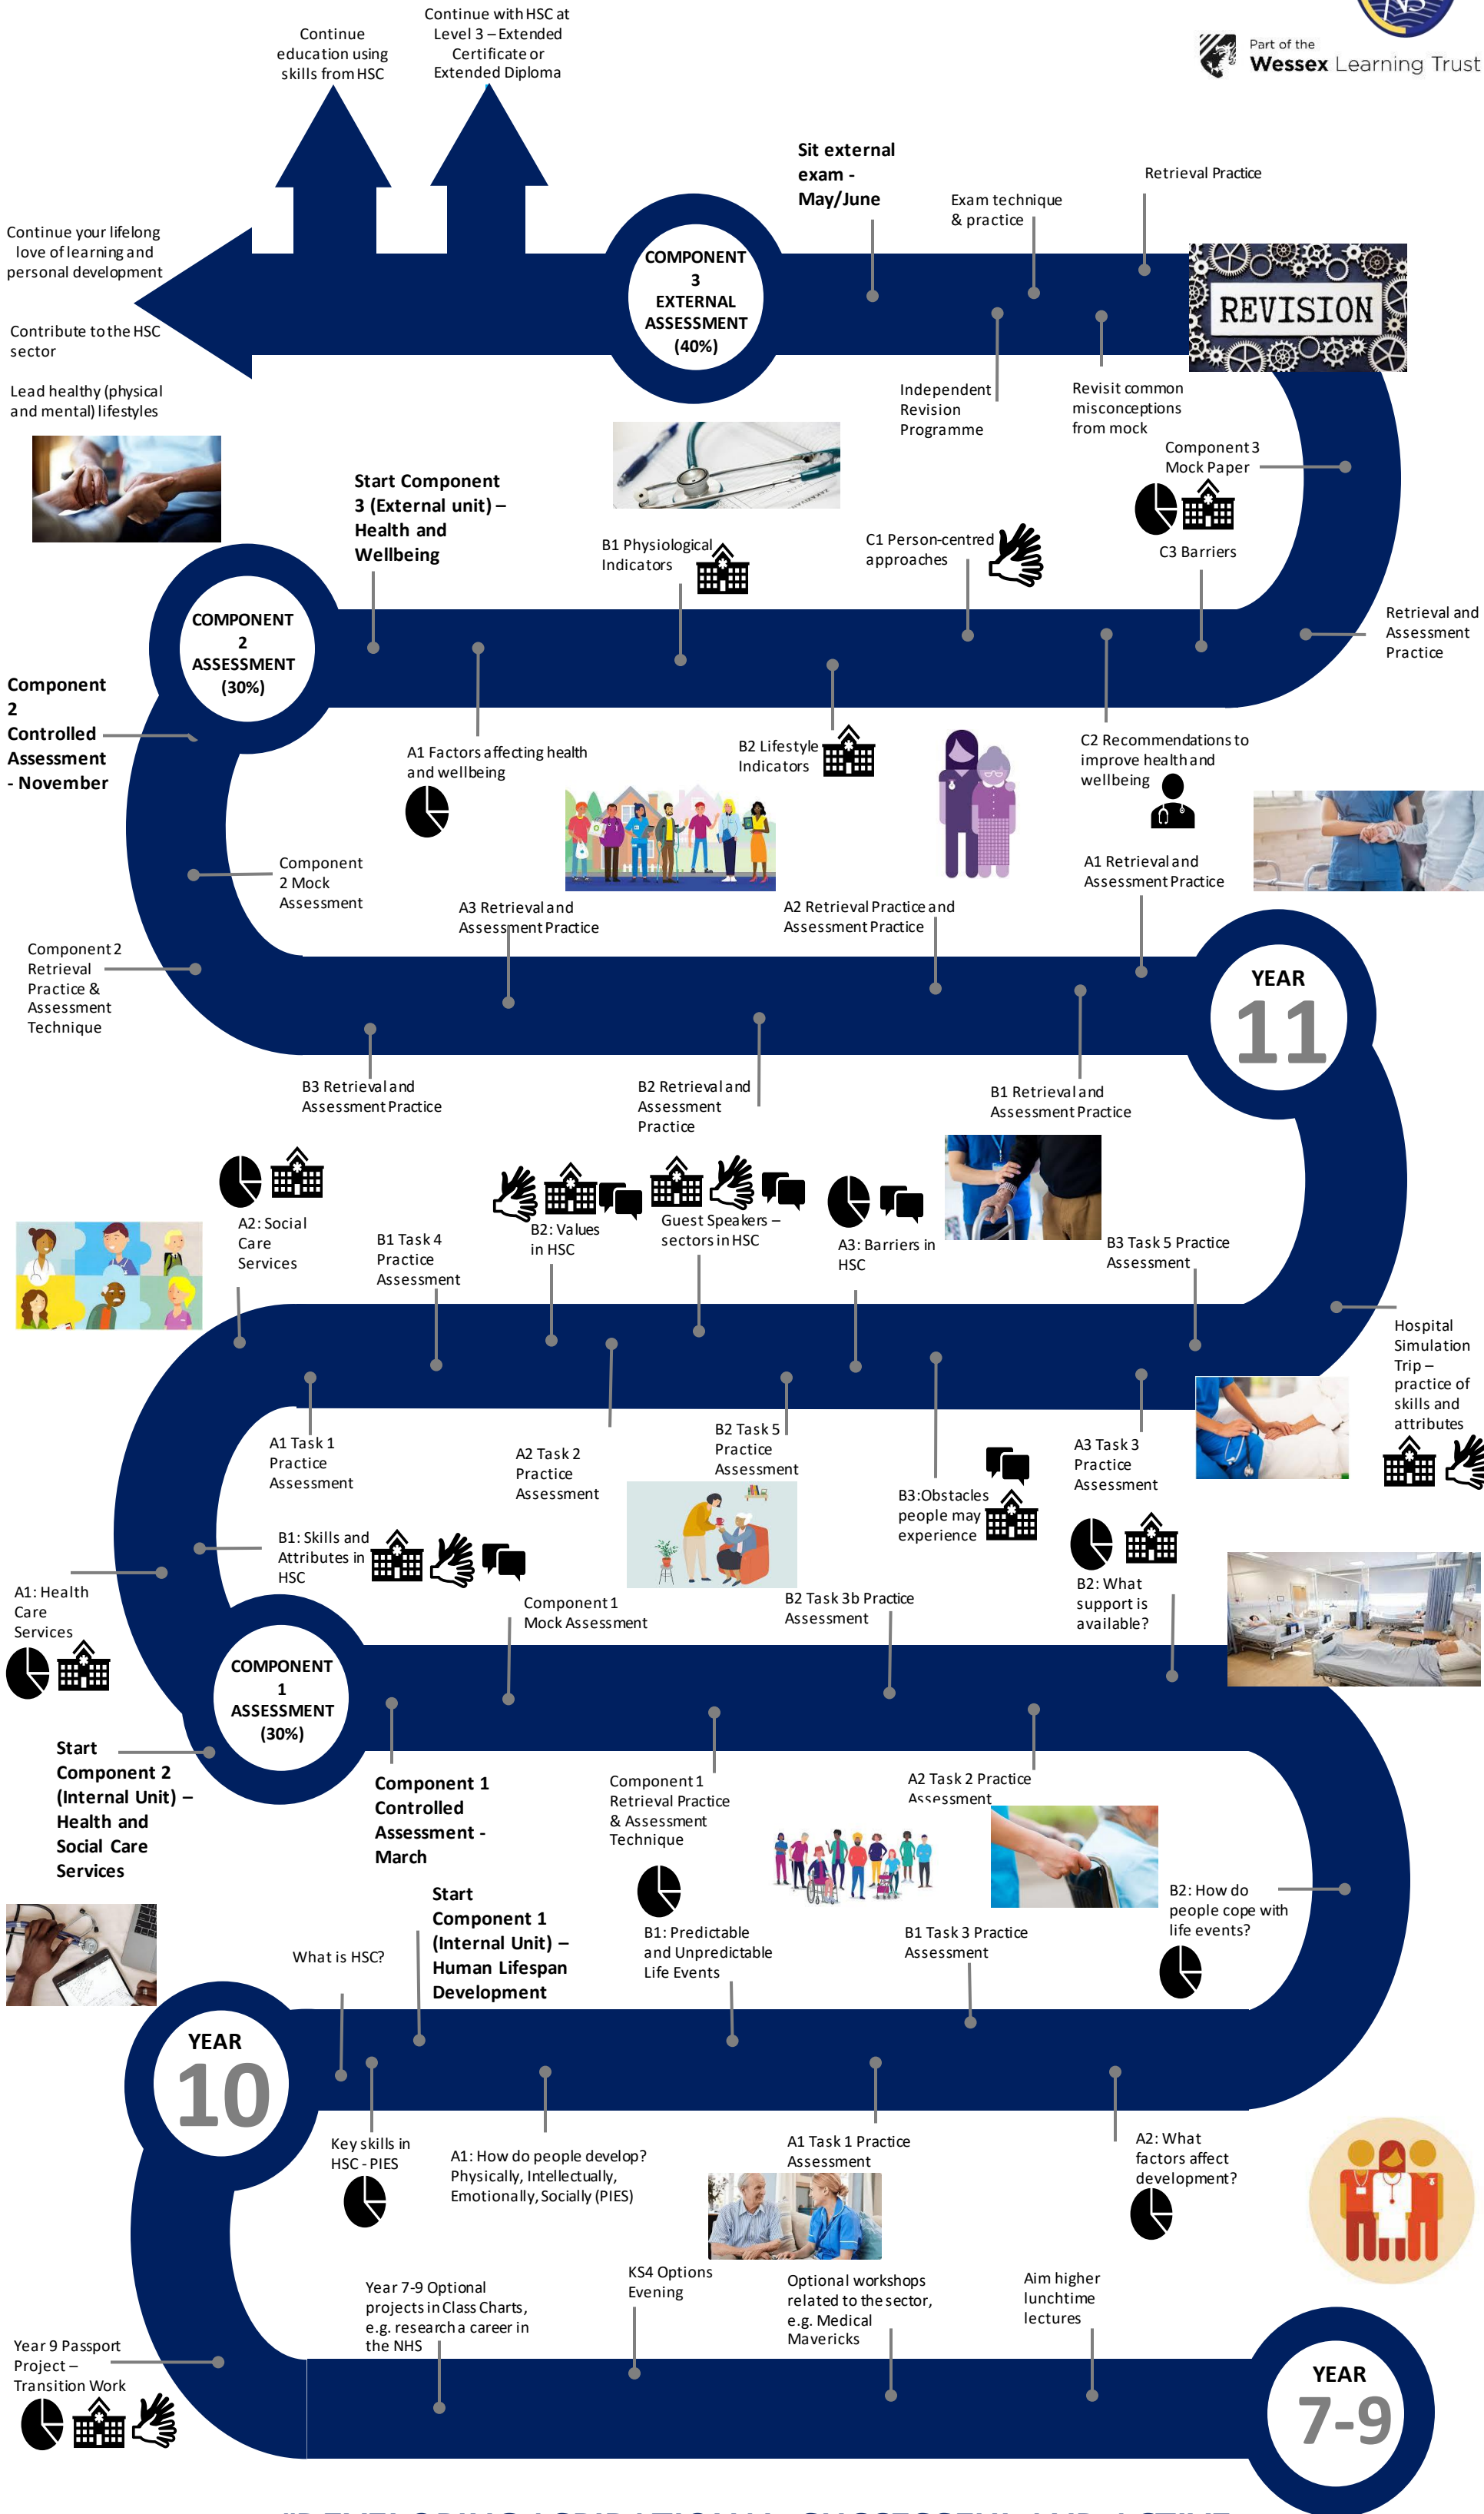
Part of the
Wessex Learning Trust

Continue education using skills from HSC

Continue with HSC at Level 3 – Extended Certificate or Extended Diploma

Continue your lifelong love of learning and personal development

Contribute to the HSC sector

Lead healthy (physical and mental) lifestyles

COMPONENT 3 EXTERNAL ASSESSMENT (40%)

Sit external exam - May/June

Exam technique & practice

Retrieval Practice

REVISION

Independent Revision Programme

Revisit common misconceptions from mock

Component 3 Mock Paper

C3 Barriers

Retrieval and Assessment Practice

Start Component 3 (External unit) – Health and Wellbeing

B1 Physiological Indicators

C1 Person-centred approaches

COMPONENT 2 ASSESSMENT (30%)

Component 2 Controlled Assessment - November

A1 Factors affecting health and wellbeing

B2 Lifestyle Indicators

C2 Recommendations to improve health and wellbeing

A1 Retrieval and Assessment Practice

Component 2 Mock Assessment

A3 Retrieval and Assessment Practice

A2 Retrieval Practice and Assessment Practice

Component 2 Retrieval Practice & Assessment Technique

YEAR 11

B3 Retrieval and Assessment Practice

B2 Retrieval and Assessment Practice

B1 Retrieval and Assessment Practice

A2: Social Care Services

B1 Task 4 Practice Assessment

B2: Values in HSC

Guest Speakers – sectors in HSC

A3: Barriers in HSC

B3 Task 5 Practice Assessment

Hospital Simulation Trip – practice of skills and attributes

A1 Task 1 Practice Assessment

A2 Task 2 Practice Assessment

B2 Task 5 Practice Assessment

B3:Obstacles people may experience

A3 Task 3 Practice Assessment

B1: Skills and Attributes in HSC

A1: Health Care Services

Component 1 Mock Assessment

B2 Task 3b Practice Assessment

B2: What support is available?

COMPONENT 1 ASSESSMENT (30%)

Start Component 2 (Internal Unit) – Health and Social Care Services

Component 1 Controlled Assessment - March

Component 1 Retrieval Practice & Assessment Technique

A2 Task 2 Practice Assessment

B2: How do people cope with life events?

Start Component 1 (Internal Unit) – Human Lifespan Development

What is HSC?

B1: Predictable and Unpredictable Life Events

B1 Task 3 Practice Assessment

YEAR 10

Key skills in HSC - PIES

A1: How do people develop? Physically, Intellectually, Emotionally, Socially (PIES)

A1 Task 1 Practice Assessment

A2: What factors affect development?

Year 7-9 Optional projects in Class Charts, e.g. research a career in the NHS

KS4 Options Evening

Optional workshops related to the sector, e.g. Medical Mavericks

Aim higher lunchtime lectures

Year 9 Passport Project – Transition Work

YEAR 7-9

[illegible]